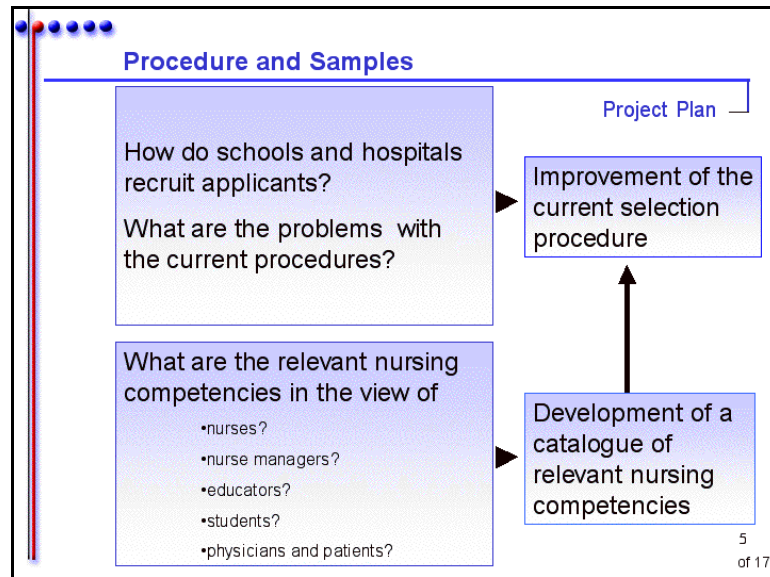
Procedure and Samples

Project Plan

How do schools and hospitals recruit applicants?

What are the problems with the current procedures?

Improvement of the current selection procedure

What are the relevant nursing competencies in the view of

•nurses?

•nurse managers?

•educators?

•students?

•physicians and patients?

Development of a catalogue of relevant nursing competencies

5
of 17